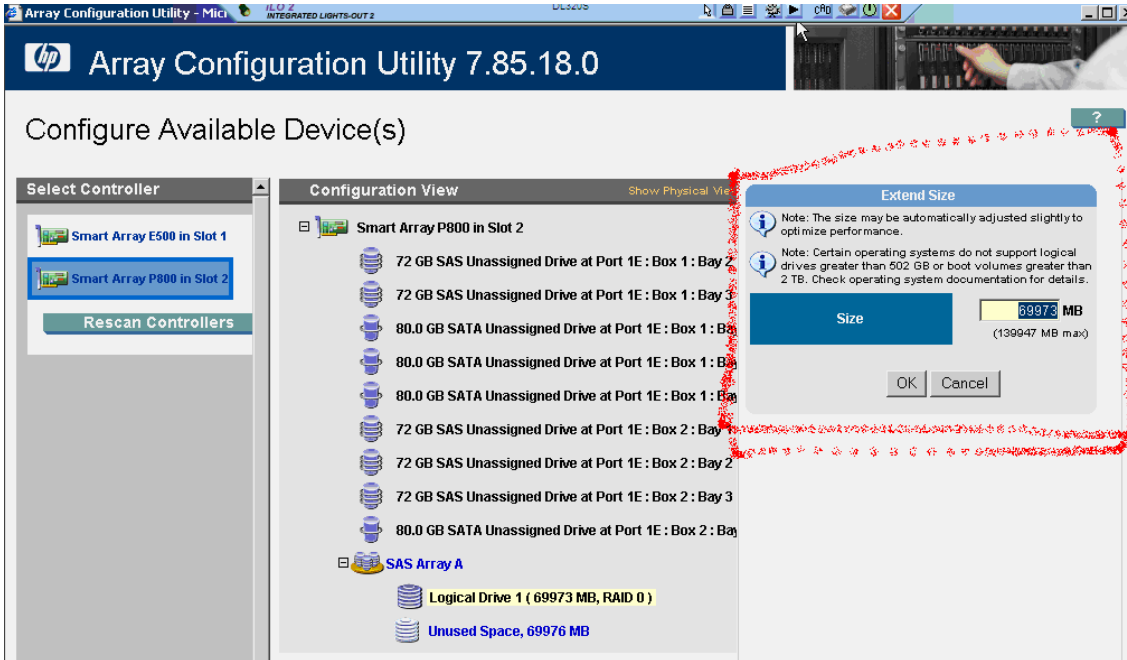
Array Configuration Utility - Mici
iLO 2
INTEGRATED LIGHTS-OUT 2
DL320S
CAD

Array Configuration Utility 7.85.18.0

Configure Available Device(s)

?

Select Controller

Smart Array E500 in Slot 1

Smart Array P800 in Slot 2

Rescan Controllers

Configuration View

Show Physical Vie

Smart Array P800 in Slot 2

72 GB SAS Unassigned Drive at Port 1E : Box 1 : Bay 2

72 GB SAS Unassigned Drive at Port 1E : Box 1 : Bay 3

80.0 GB SATA Unassigned Drive at Port 1E : Box 1 : Ba

80.0 GB SATA Unassigned Drive at Port 1E : Box 1 : Ba

80.0 GB SATA Unassigned Drive at Port 1E : Box 1 : Ba

72 GB SAS Unassigned Drive at Port 1E : Box 2 : Bay

72 GB SAS Unassigned Drive at Port 1E : Box 2 : Bay 2

72 GB SAS Unassigned Drive at Port 1E : Box 2 : Bay 3

80.0 GB SATA Unassigned Drive at Port 1E : Box 2 : Ba

SAS Array A

Logical Drive 1 ( 69973 MB, RAID 0 )

Unused Space, 69976 MB

Extend Size

Note: The size may be automatically adjusted slightly to optimize performance.

Note: Certain operating systems do not support logical drives greater than 502 GB or boot volumes greater than 2 TB. Check operating system documentation for details.

Size

69973 MB

(139947 MB max)

OK

Cancel